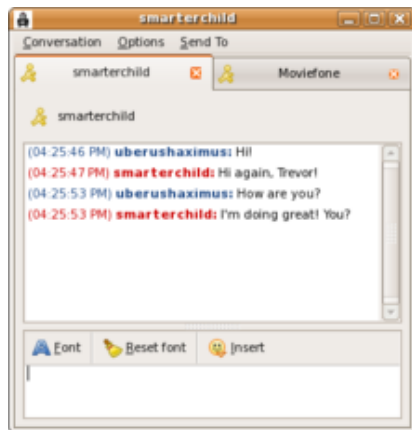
smarterchild

Conversation Options Send To

smarterchild

Moviefone

smarterchild

(04:25:46 PM) uberushaximus: Hi!
(04:25:47 PM) smarterchild: Hi again, Trevor!
(04:25:53 PM) uberushaximus: How are you?
(04:25:53 PM) smarterchild: I'm doing great! You?

Font Reset font Insert